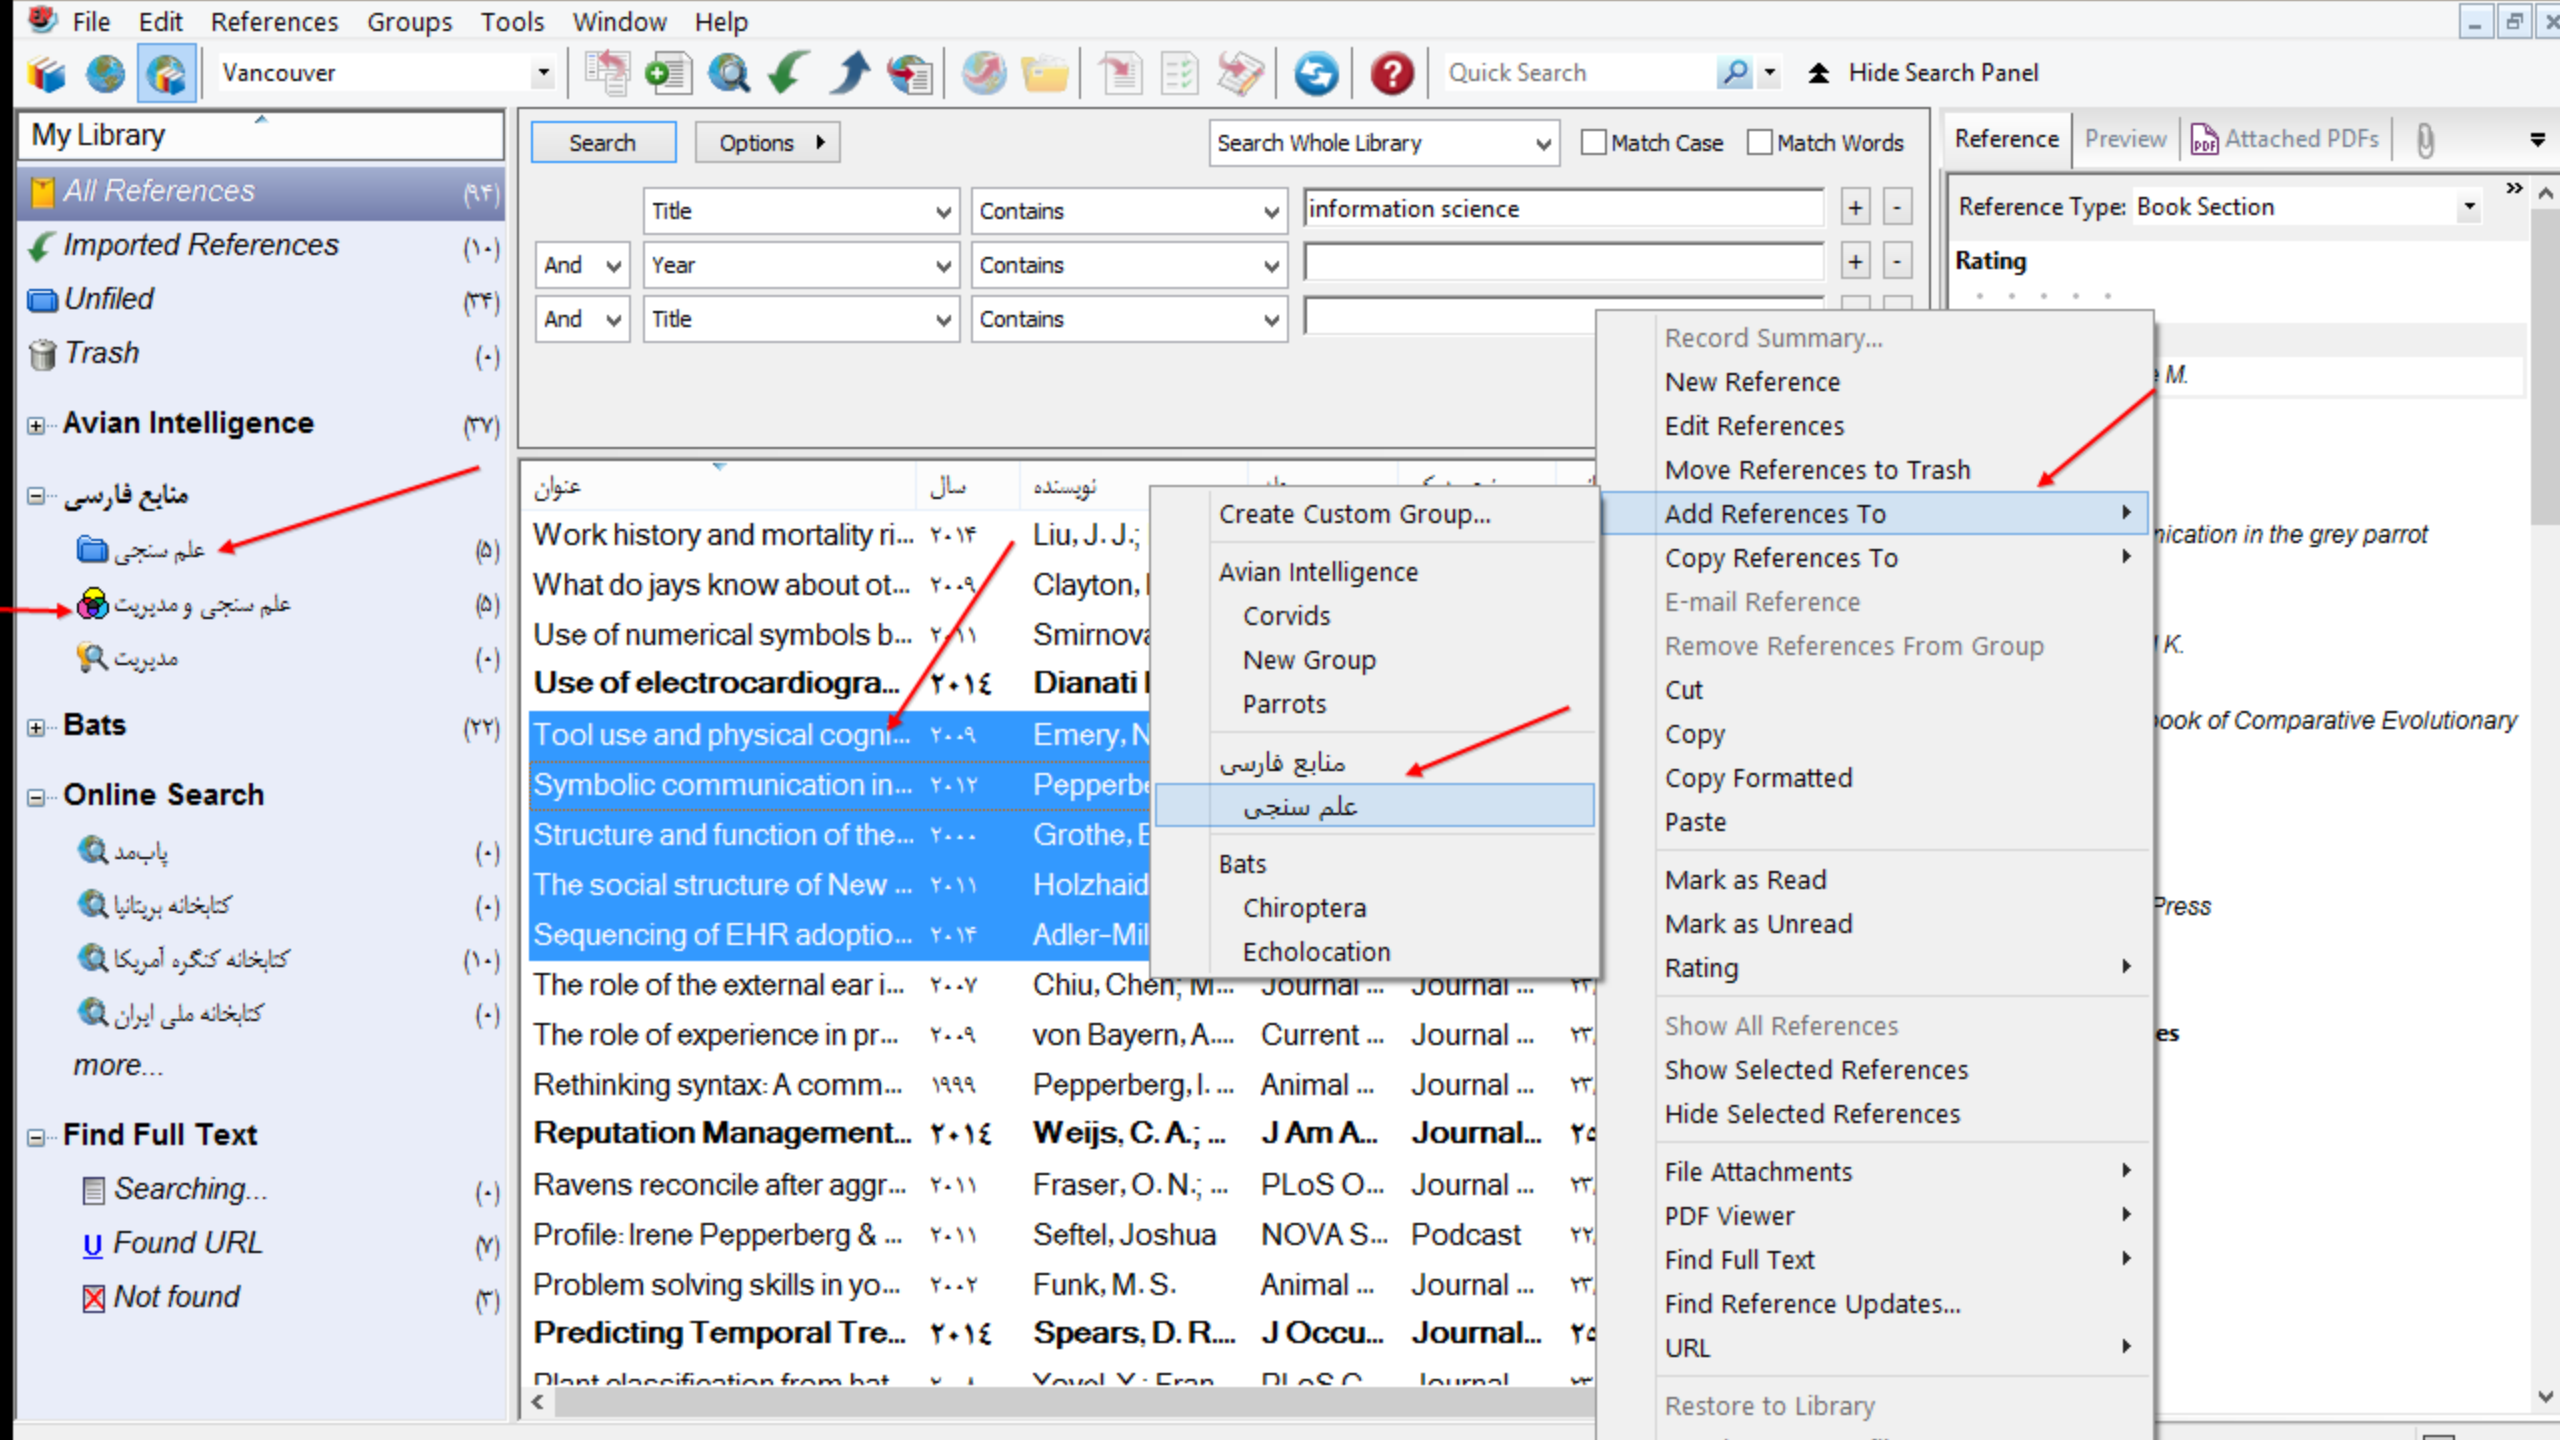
File Edit References Groups Tools Window Help

Vancouver

Quick Search

Hide Search Panel

My Library

All References (۹۴)
Imported References (۱۰)
Unfiled (۳۴)
Trash (۰)

Avian Intelligence (۳۷)

منابع فارسی
علم سنجی (۵)
علم سنجی و مدیریت (۵)
مدیریت (۰)

Bats (۲۲)

Online Search
پاب‌مد (۰)
کتابخانه بریتانیا (۰)
کتابخانه کنگره آمریکا (۱۰)
کتابخانه ملی ایران (۰)
more...

Find Full Text
Searching... (۰)
Found URL (۷)
Not found (۳)

Search | Options | Search Whole Library | Match Case | Match Words

| | Title | Contains | information science |
|---|---|---|---|
| And | Year | Contains | |
| And | Title | Contains | |

| عنوان | سال | نویسنده | | |
|---|---|---|---|---|
| Work history and mortality ri... | ۲۰۱۴ | Liu, J. J.; | | |
| What do jays know about ot... | ۲۰۰۹ | Clayton, | | |
| Use of numerical symbols b... | ۲۰۱۱ | Smirnova | | |
| Use of electrocardiogra... | ۲۰۱٤ | Dianati | | |
| Tool use and physical cogni... | ۲۰۰۹ | Emery, N | | |
| Symbolic communication in... | ۲۰۱۲ | Pepperbe | | |
| Structure and function of the... | ۲۰۰۰ | Grothe, E | | |
| The social structure of New ... | ۲۰۱۱ | Holzhaid | | |
| Sequencing of EHR adoptio... | ۲۰۱۴ | Adler-Mil | | |
| The role of the external ear i... | ۲۰۰۷ | Chiu, Chen; M... | Journal ... | Journal ... |
| The role of experience in pr... | ۲۰۰۹ | von Bayern, A.... | Current ... | Journal ... |
| Rethinking syntax: A comm... | ۱۹۹۹ | Pepperberg, I. ... | Animal ... | Journal ... |
| Reputation Management... | ۲۰۱٤ | Weijs, C. A.; ... | J Am A... | Journal... |
| Ravens reconcile after aggr... | ۲۰۱۱ | Fraser, O. N.; ... | PLoS O... | Journal ... |
| Profile: Irene Pepperberg & ... | ۲۰۱۱ | Seftel, Joshua | NOVA S... | Podcast |
| Problem solving skills in yo... | ۲۰۰۲ | Funk, M. S. | Animal ... | Journal ... |
| Predicting Temporal Tre... | ۲۰۱٤ | Spears, D. R.... | J Occu... | Journal... |

Create Custom Group...
Avian Intelligence
Corvids
New Group
Parrots
منابع فارسی
علم سنجی
Bats
Chiroptera
Echolocation

Record Summary...
New Reference
Edit References
Move References to Trash
Add References To
Copy References To
E-mail Reference
Remove References From Group
Cut
Copy
Copy Formatted
Paste
Mark as Read
Mark as Unread
Rating
Show All References
Show Selected References
Hide Selected References
File Attachments
PDF Viewer
Find Full Text
Find Reference Updates...
URL
Restore to Library

Reference Preview Attached PDFs
Reference Type: Book Section
Rating
M.
nication in the grey parrot
K.
ook of Comparative Evolutionary
Press
es